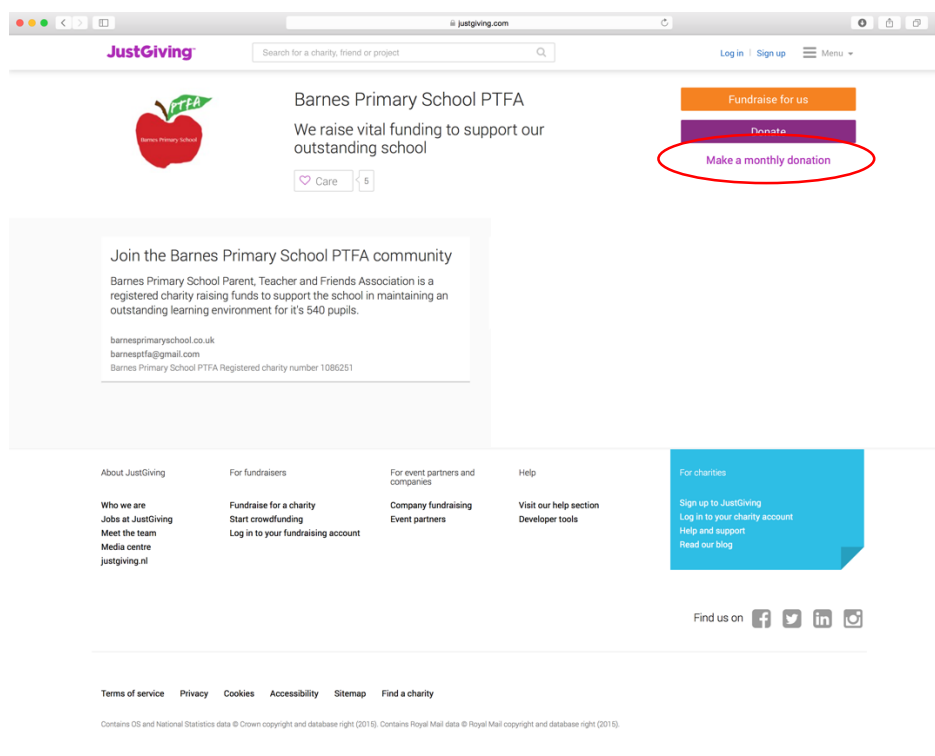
justgiving.com

JustGiving

Search for a charity, friend or project

Log in | Sign up

Menu

PTFA

Barnes Primary School

Barnes Primary School PTFA

We raise vital funding to support our outstanding school

Care 5

Fundraise for us

Donate

Make a monthly donation

Join the Barnes Primary School PTFA community

Barnes Primary School Parent, Teacher and Friends Association is a registered charity raising funds to support the school in maintaining an outstanding learning environment for it's 540 pupils.

barnesprimaryschool.co.uk
barnesptfa@gmail.com
Barnes Primary School PTFA Registered charity number 1086251

About JustGiving

Who we are
Jobs at JustGiving
Meet the team
Media centre
justgiving.nl

For fundraisers

Fundraise for a charity
Start crowdfunding
Log in to your fundraising account

For event partners and companies

Company fundraising
Event partners

Help

Visit our help section
Developer tools

For charities

Sign up to JustGiving
Log in to your charity account
Help and support
Read our blog

Find us on

Terms of service Privacy Cookies Accessibility Sitemap Find a charity

Contains OS and National Statistics data © Crown copyright and database right (2015). Contains Royal Mail data © Royal Mail copyright and database right (2015).